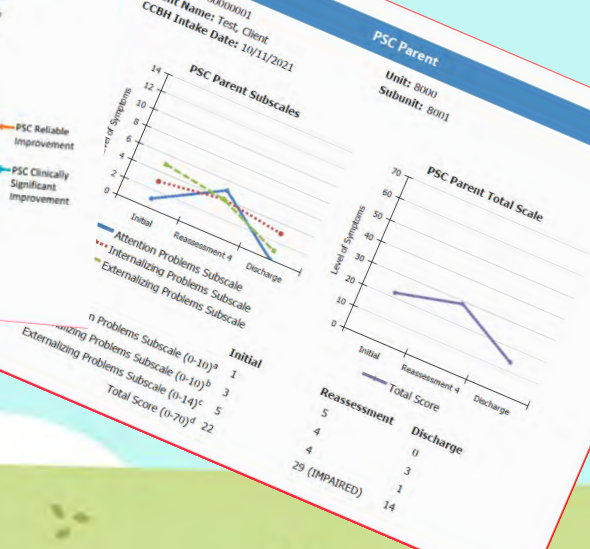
00000001
nt Name: Test, Client
CCBH Intake Date: 10/11/2021

PSC Parent

Unit: 8000
Subunit: 8001

PSC Reliable Improvement

PSC Clinically Significant Improvement

PSC Parent Subscales

14
12
10
8
6
4
2
0

Level of Symptoms

Initial
Reassessment 4
Discharge

Attention Problems Subscale
Internalizing Problems Subscale
Externalizing Problems Subscale

PSC Parent Total Scale

70
60
50
40
30
20
10
0

Level of Symptoms

Initial
Reassessment 4
Discharge

Total Score

| | Initial | Reassessment | Discharge |
|---|---|---|---|
| n Problems Subscale (0-10)$^a$ | 1 | 5 | 0 |
| nalizing Problems Subscale (0-10)$^b$ | 3 | 4 | 3 |
| Externalizing Problems Subscale (0-14)$^c$ | 5 | 4 | 1 |
| Total Score (0-70)$^d$ | 22 | 29 (IMPAIRED) | 14 |